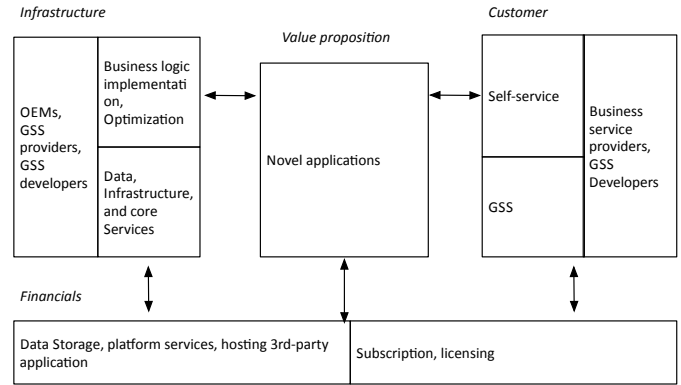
Infrastructure

Value proposition

Customer

OEMs, GSS providers, GSS developers

Business logic implementation, Optimization

Data, Infrastructure, and core Services

Novel applications

Self-service

GSS

Business service providers, GSS Developers

Financials

Data Storage, platform services, hosting 3rd-party application

Subscription, licensing